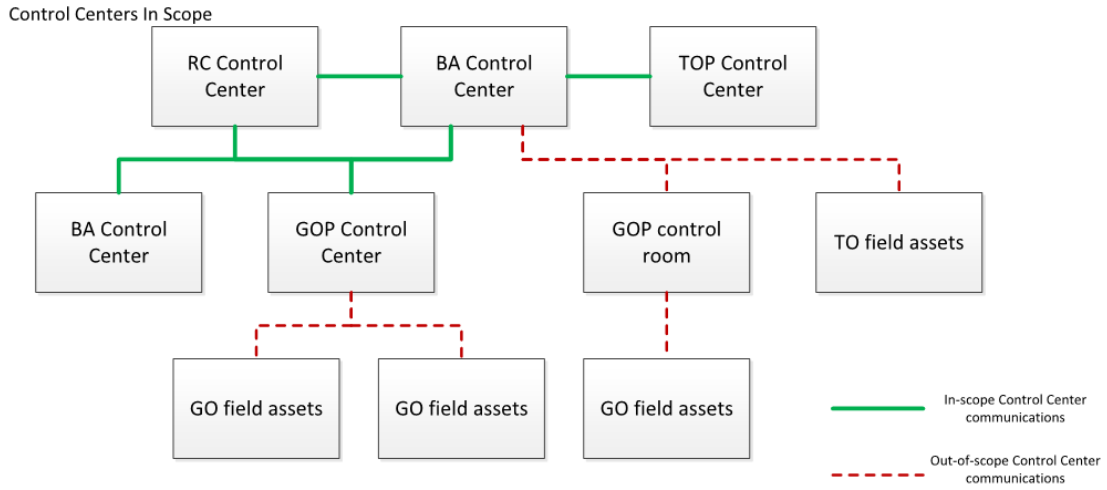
Control Centers In Scope

RC Control Center

BA Control Center

TOP Control Center

BA Control Center

GOP Control Center

GOP control room

TO field assets

GO field assets

GO field assets

GO field assets

In-scope Control Center communications

Out-of-scope Control Center communications